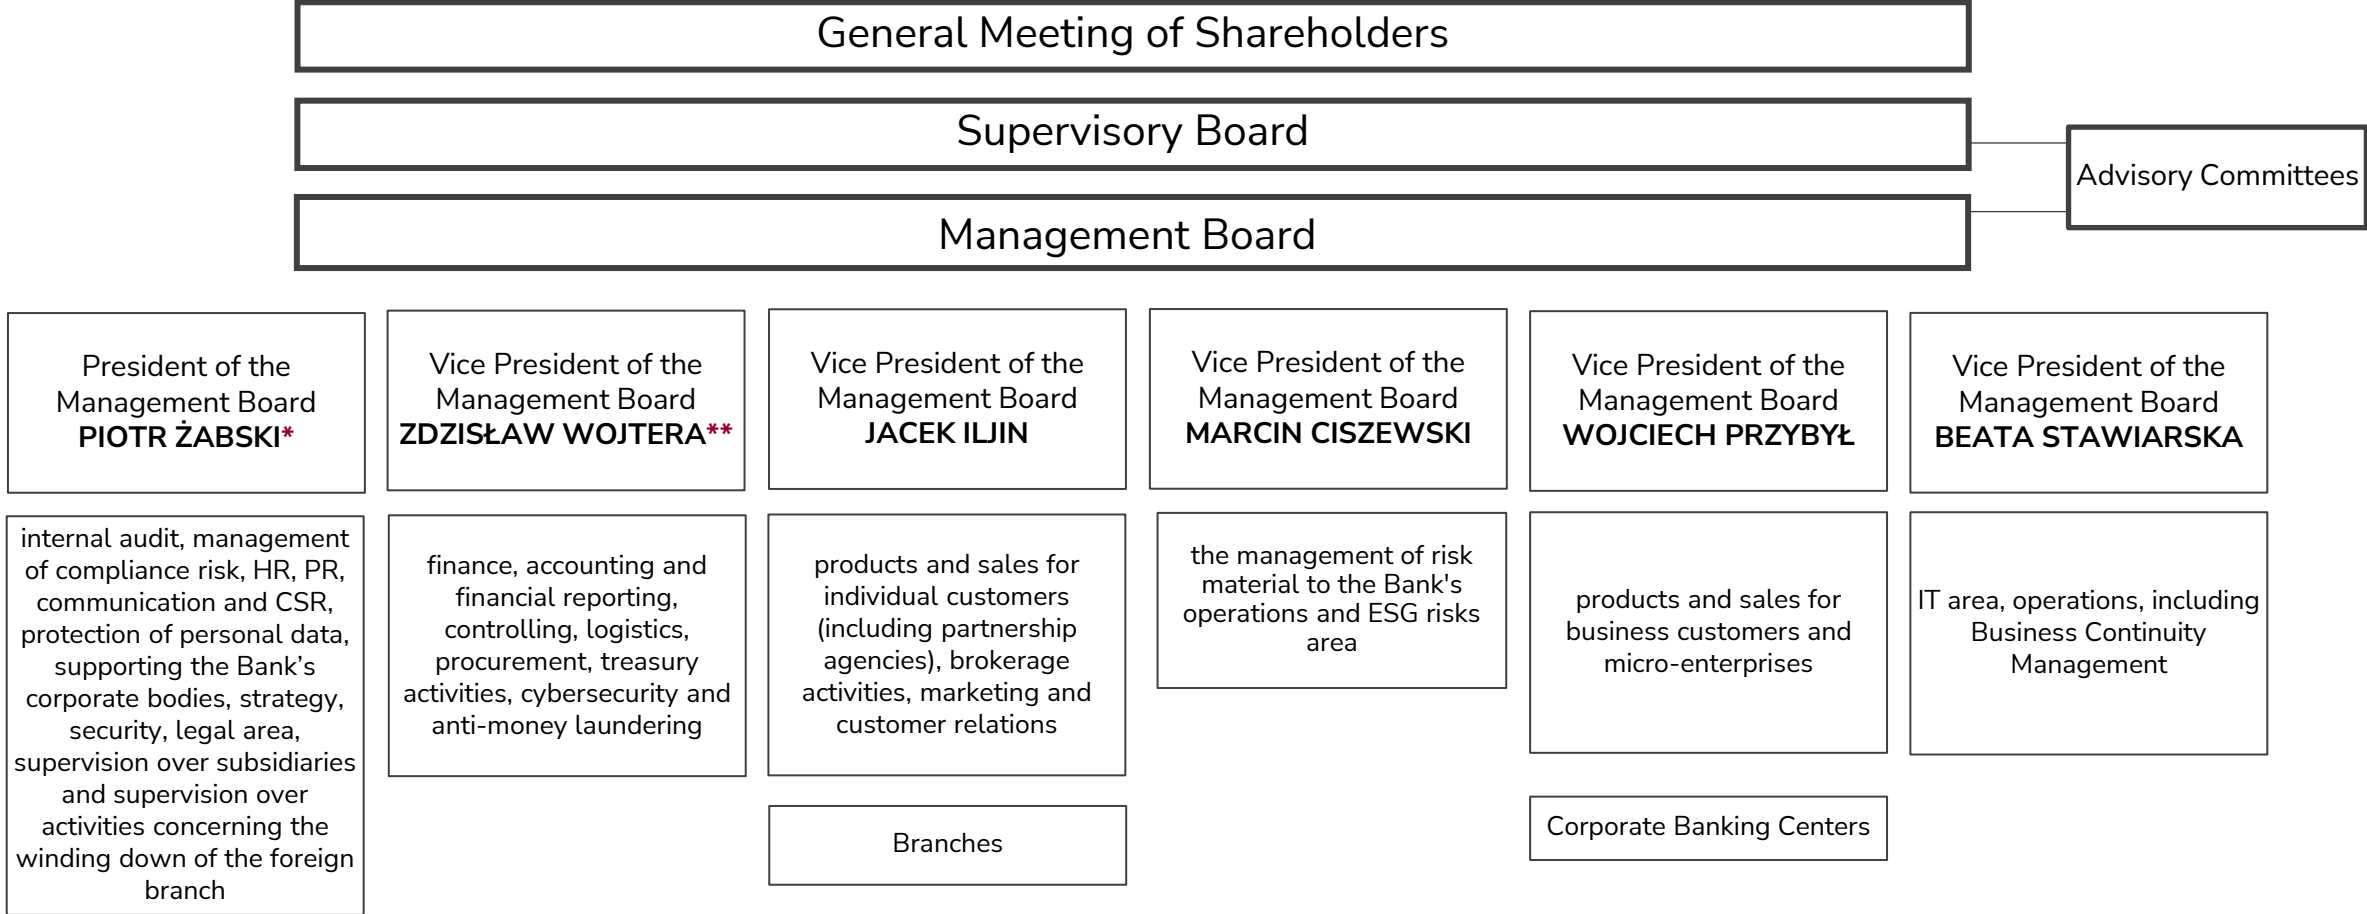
General Meeting of Shareholders

Supervisory Board

Advisory Committees

Management Board

President of the Management Board
**PIOTR ŻABSKI***

internal audit, management of compliance risk, HR, PR, communication and CSR, protection of personal data, supporting the Bank's corporate bodies, strategy, security, legal area, supervision over subsidiaries and supervision over activities concerning the winding down of the foreign branch

Vice President of the Management Board
**ZDZISŁAW WOJTERA****

finance, accounting and financial reporting, controlling, logistics, procurement, treasury activities, cybersecurity and anti-money laundering

Vice President of the Management Board
**JACEK ILJIN**

products and sales for individual customers (including partnership agencies), brokerage activities, marketing and customer relations

Branches

Vice President of the Management Board
**MARCIN CISZEWSKI**

the management of risk material to the Bank's operations and ESG risks area

Vice President of the Management Board
**WOJCIECH PRZYBYŁ**

products and sales for business customers and micro-enterprises

Corporate Banking Centers

Vice President of the Management Board
**BEATA STAWIARSKA**

IT area, operations, including Business Continuity Management